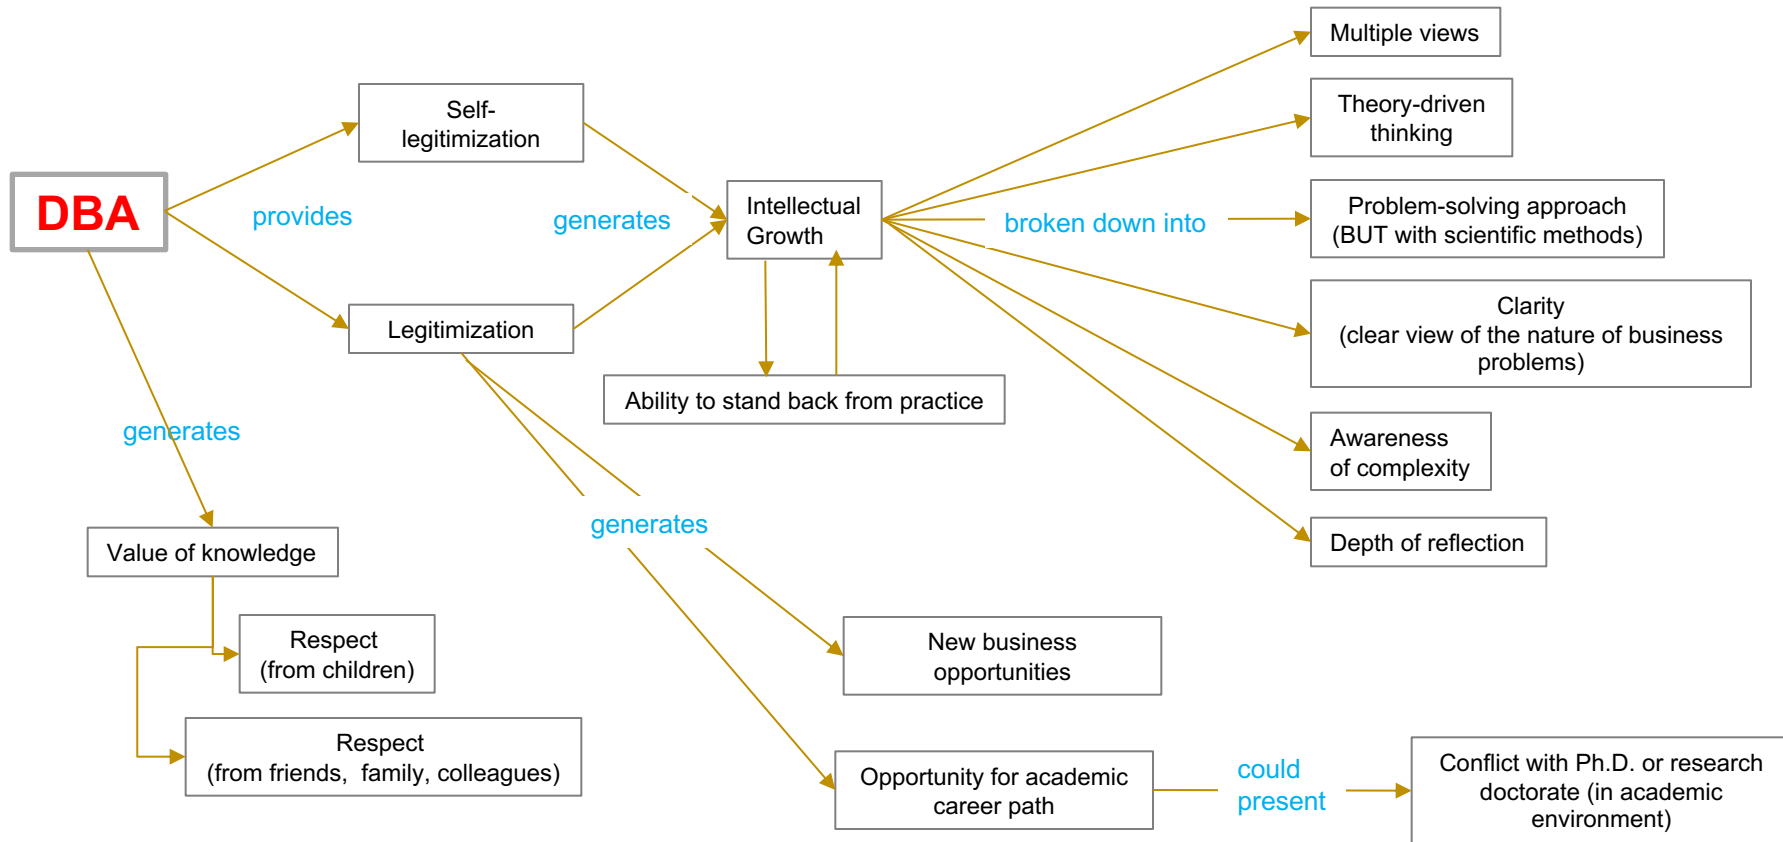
DBA

provides

Self-legitimization

Legitimization

generates

Intellectual Growth

Ability to stand back from practice

broken down into

Multiple views

Theory-driven thinking

Problem-solving approach (BUT with scientific methods)

Clarity (clear view of the nature of business problems)

Awareness of complexity

Depth of reflection

generates

Value of knowledge

Respect (from children)

Respect (from friends, family, colleagues)

generates

New business opportunities

Opportunity for academic career path

could present

Conflict with Ph.D. or research doctorate (in academic environment)